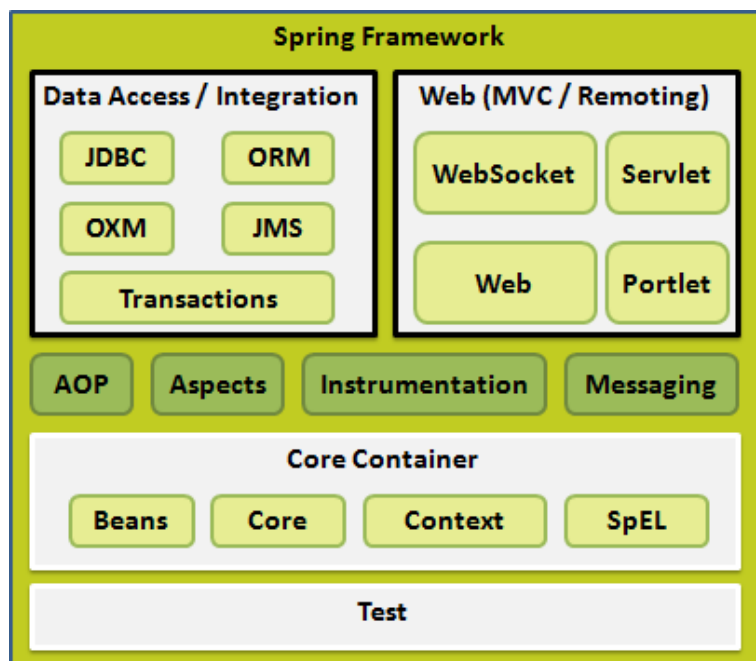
Spring Framework

Data Access / Integration

JDBC

ORM

OXM

JMS

Transactions

Web (MVC / Remoting)

WebSocket

Servlet

Web

Portlet

AOP

Aspects

Instrumentation

Messaging

Core Container

Beans

Core

Context

SpEL

Test